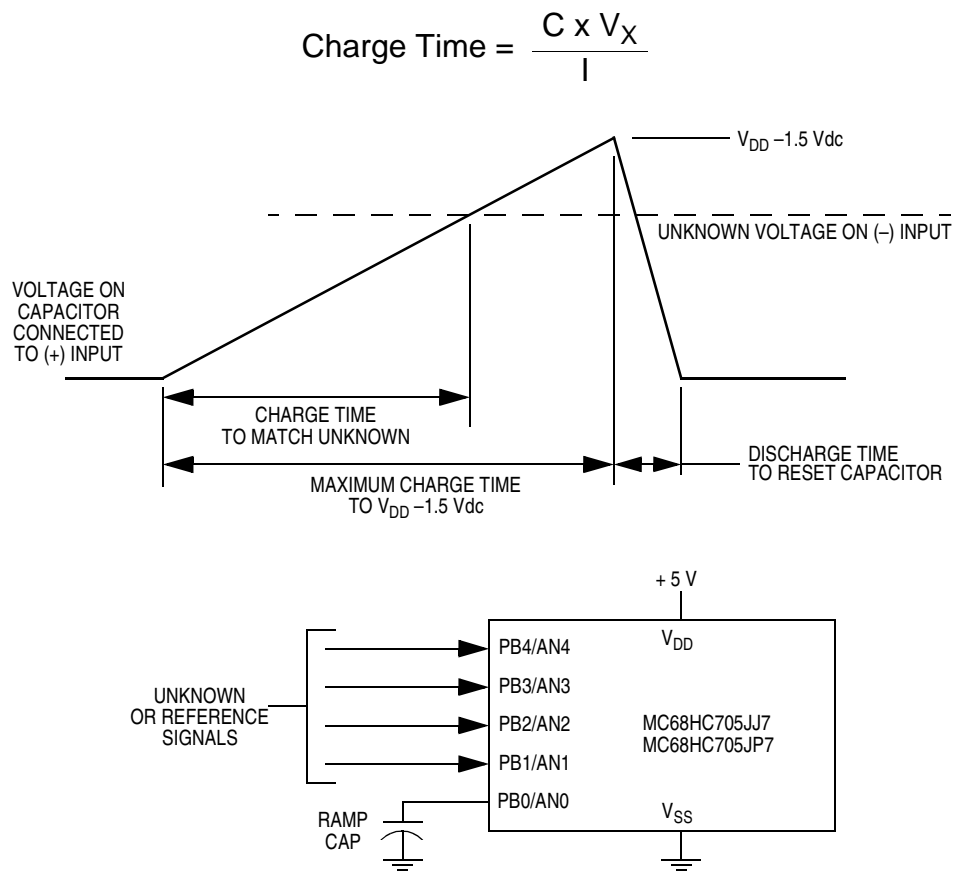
Charge Time = $\frac{C \times V_X}{I}$

$V_{DD}$ –1.5 Vdc

UNKNOWN VOLTAGE ON (–) INPUT

VOLTAGE ON CAPACITOR CONNECTED TO (+) INPUT

CHARGE TIME TO MATCH UNKNOWN

MAXIMUM CHARGE TIME TO $V_{DD}$ –1.5 Vdc

DISCHARGE TIME TO RESET CAPACITOR

+ 5 V

$V_{DD}$

UNKNOWN OR REFERENCE SIGNALS

PB4/AN4
PB3/AN3
PB2/AN2
PB1/AN1
PB0/AN0

MC68HC705JJ7
MC68HC705JP7

RAMP CAP

$V_{SS}$